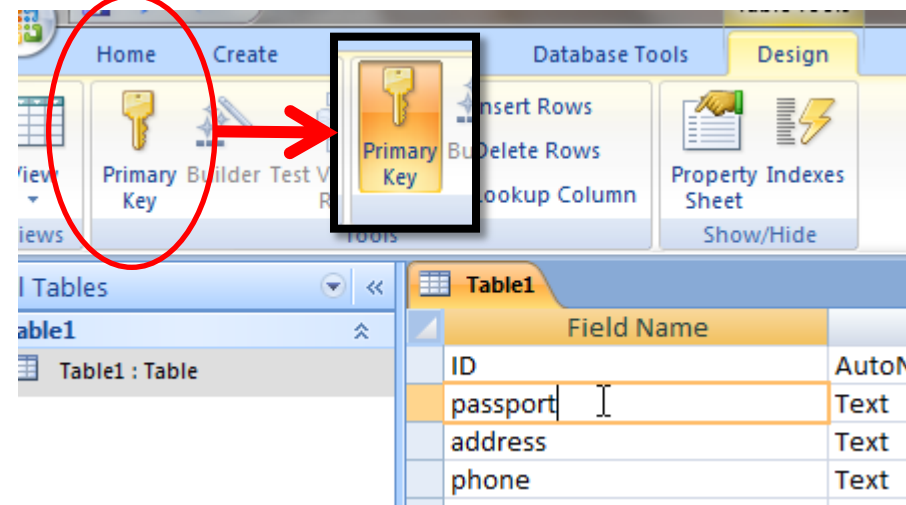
Home Create Database Tools Design

View
iews

Primary Key Builder Test V R

Primary Key Bu

nsert Rows
Delete Rows
ookup Column

Tools

Property Sheet Indexes
Show/Hide

l Tables
able1
Table1 : Table

Table1

| | Field Name | |
|---|---|---|
| | ID | AutoN |
| | passport | Text |
| | address | Text |
| | phone | Text |